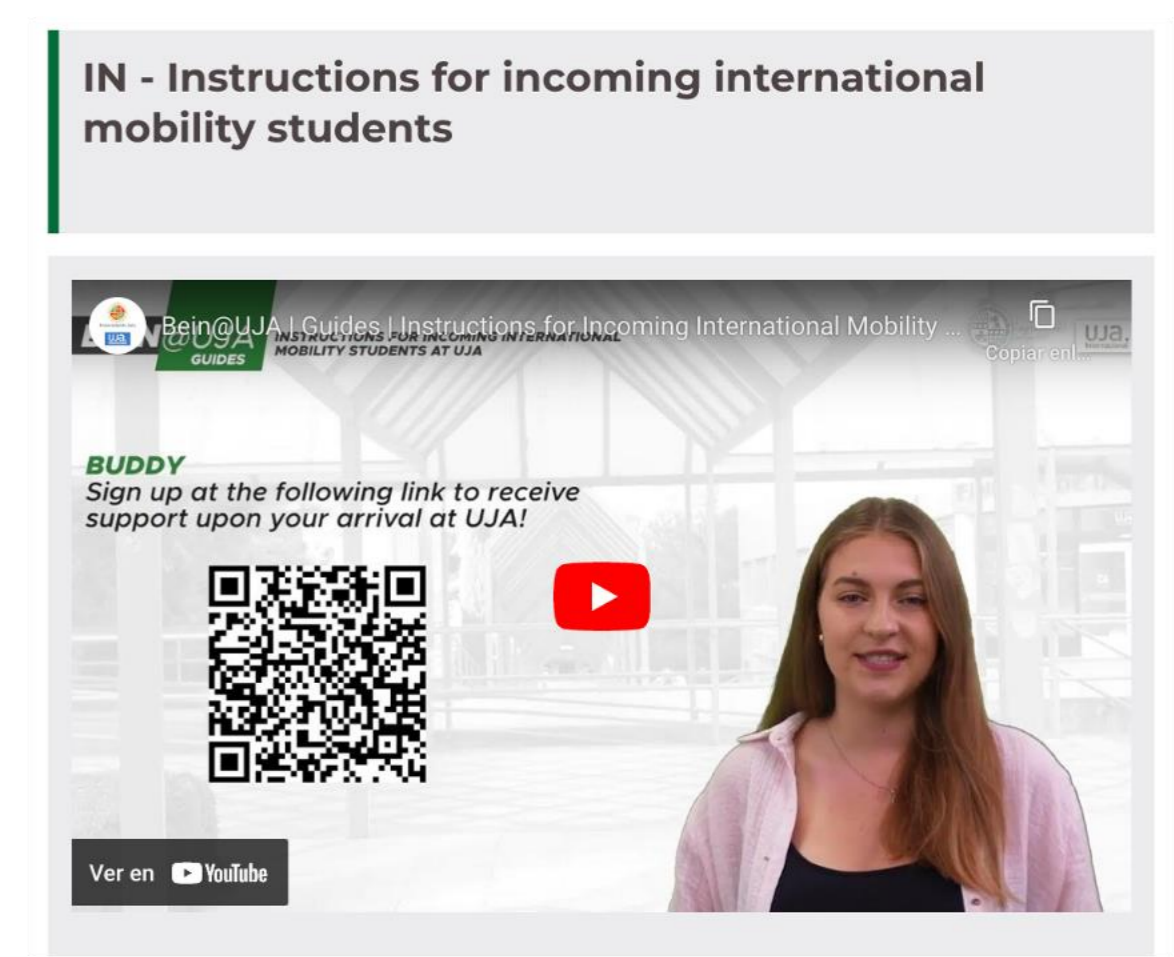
IN - Instructions for incoming international mobility students

Bein@UJA | Guides | Instructions for Incoming International Mobility ...

Copiar enl...

@UJA GUIDES

INSTRUCTIONS FOR INCOMING INTERNATIONAL MOBILITY STUDENTS AT UJA

UJA.

BUDDY
Sign up at the following link to receive support upon your arrival at UJA!

Ver en YouTube